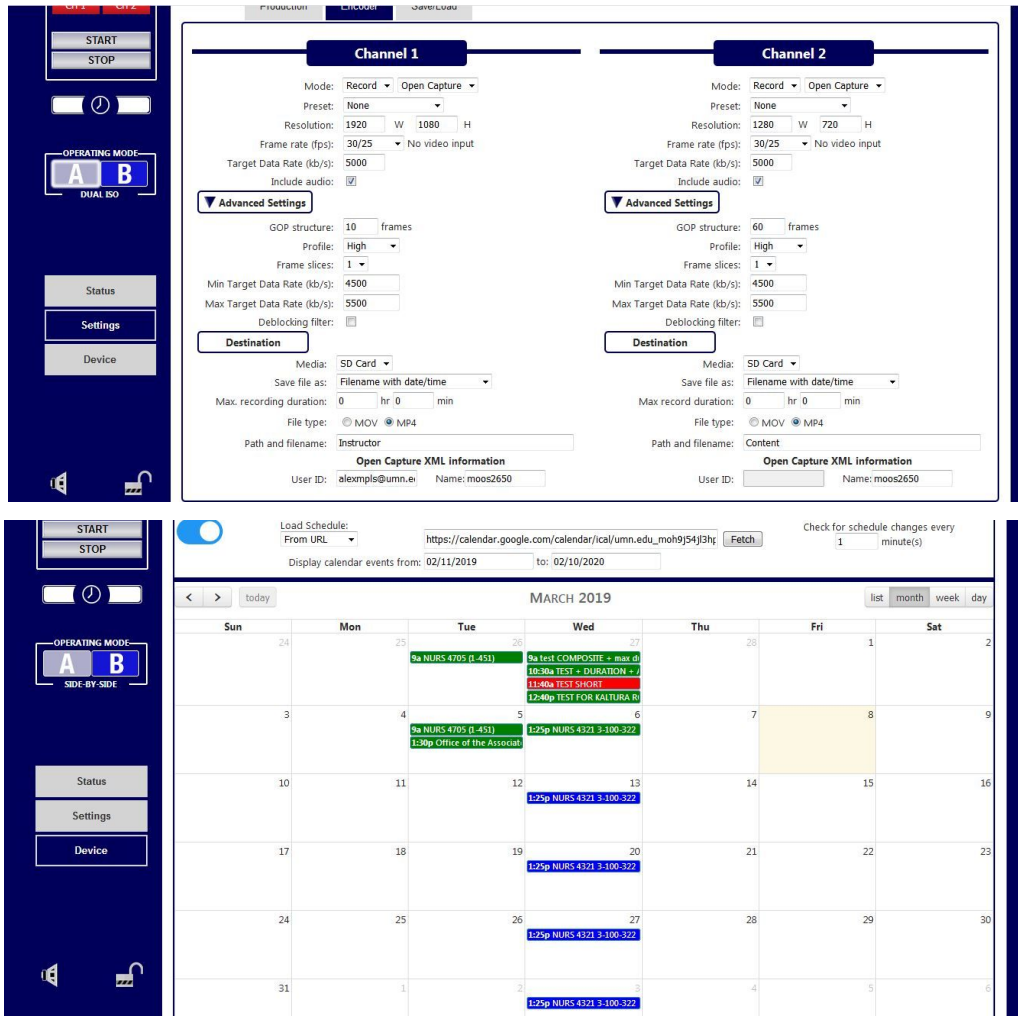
CH 1 CH 2
START
STOP
OPERATING MODE
A B
DUAL ISO
Status
Settings
Device

Production Encoder Save/Load

Channel 1
Mode: Record Open Capture
Preset: None
Resolution: 1920 W 1080 H
Frame rate (fps): 30/25 No video input
Target Data Rate (kb/s): 5000
Include audio:
Advanced Settings
GOP structure: 10 frames
Profile: High
Frame slices: 1
Min Target Data Rate (kb/s): 4500
Max Target Data Rate (kb/s): 5500
Deblocking filter:
Destination
Media: SD Card
Save file as: Filename with date/time
Max. recording duration: 0 hr 0 min
File type: MOV MP4
Path and filename: Instructor
Open Capture XML information
User ID: alexmpls@umn.e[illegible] Name: moos2650

Channel 2
Mode: Record Open Capture
Preset: None
Resolution: 1280 W 720 H
Frame rate (fps): 30/25 No video input
Target Data Rate (kb/s): 5000
Include audio:
Advanced Settings
GOP structure: 60 frames
Profile: High
Frame slices: 1
Min Target Data Rate (kb/s): 4500
Max Target Data Rate (kb/s): 5500
Deblocking filter:
Destination
Media: SD Card
Save file as: Filename with date/time
Max record duration: 0 hr 0 min
File type: MOV MP4
Path and filename: Content
Open Capture XML information
User ID: Name: moos2650

START
STOP
OPERATING MODE
A B
SIDE-BY-SIDE
Status
Settings
Device

Load Schedule:
From URL
https://calendar.google.com/calendar/ical/umn.edu_moh9j54jl3h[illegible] Fetch
Check for schedule changes every 1 minute(s)
Display calendar events from: 02/11/2019 to: 02/10/2020

< > today
MARCH 2019
list month week day

| Sun | Mon | Tue | Wed | Thu | Fri | Sat |
|---|---|---|---|---|---|---|
| 24 | 25 | 26 9a NURS 4705 (1-451) | 27 9a test COMPOSITE + max d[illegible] 10:30a TEST + DURATION + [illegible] 11:40a TEST SHORT 12:40p TEST FOR KALTURA R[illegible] | 28 | 1 | 2 |
| 3 | 4 | 5 9a NURS 4705 (1-451) 1:30p Office of the Associat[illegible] | 6 1:25p NURS 4321 3-100-322 | 7 | 8 | 9 |
| 10 | 11 | 12 | 13 1:25p NURS 4321 3-100-322 | 14 | 15 | 16 |
| 17 | 18 | 19 | 20 1:25p NURS 4321 3-100-322 | 21 | 22 | 23 |
| 24 | 25 | 26 | 27 1:25p NURS 4321 3-100-322 | 28 | 29 | 30 |
| 31 | 1 | 2 | 3 1:25p NURS 4321 3-100-322 | 4 | 5 | 6 |